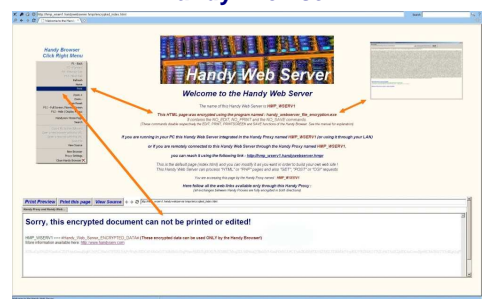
Handy Browser
Click Right Menu

Handy Web Server

Welcome to the Handy Web Server

The name of this Handy Web Server is HWP_WSERV1

This HTML page was encrypted using the program named : handy_webserver_file_encryption.exe

If you are running in your PC this Handy Web Server integrated in the Handy Proxy named HWP_WSERV1 (or using it through your LAN)

or if you are remotely connected to this Handy Web Server through the Handy Proxy named HWP_WSERV1

you can reach it using the following link : http://hwp_wserv1.handywebserver.hwp/

You are accessing this page by the Handy Proxy named : HWP_WSERV1

Here follow all the web-links available only through this Handy Proxy :

Print Preview | Print this page | View Source

Sorry, this encrypted document can not be printed or edited!

HWP_WSERV1===##handy_Web_Server_ENCRYPTED_DATA# (These encrypted data can be used ONLY by the Handy Browser!)
More information available here: http://www.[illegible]